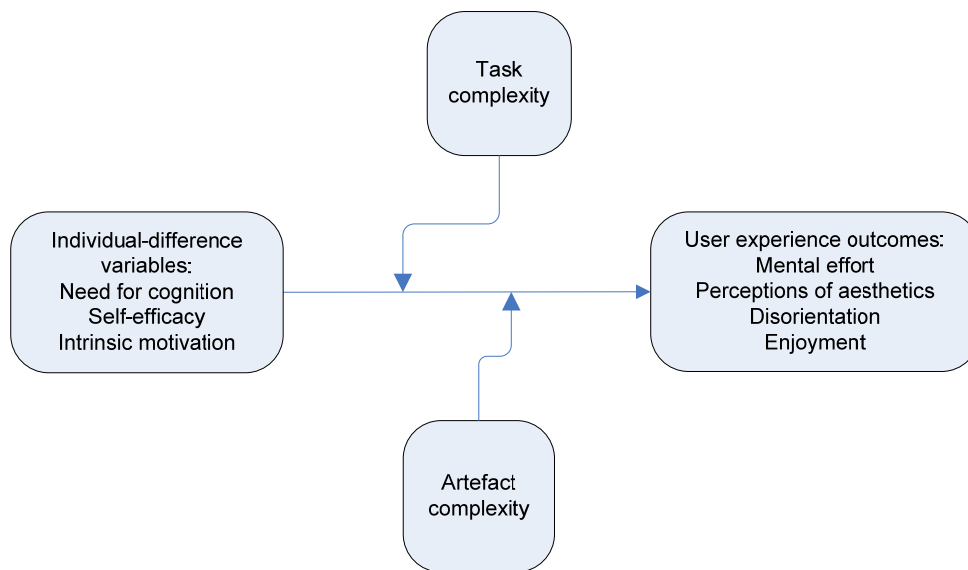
Task complexity

Individual-difference variables:
Need for cognition
Self-efficacy
Intrinsic motivation

User experience outcomes:
Mental effort
Perceptions of aesthetics
Disorientation
Enjoyment

Artefact complexity